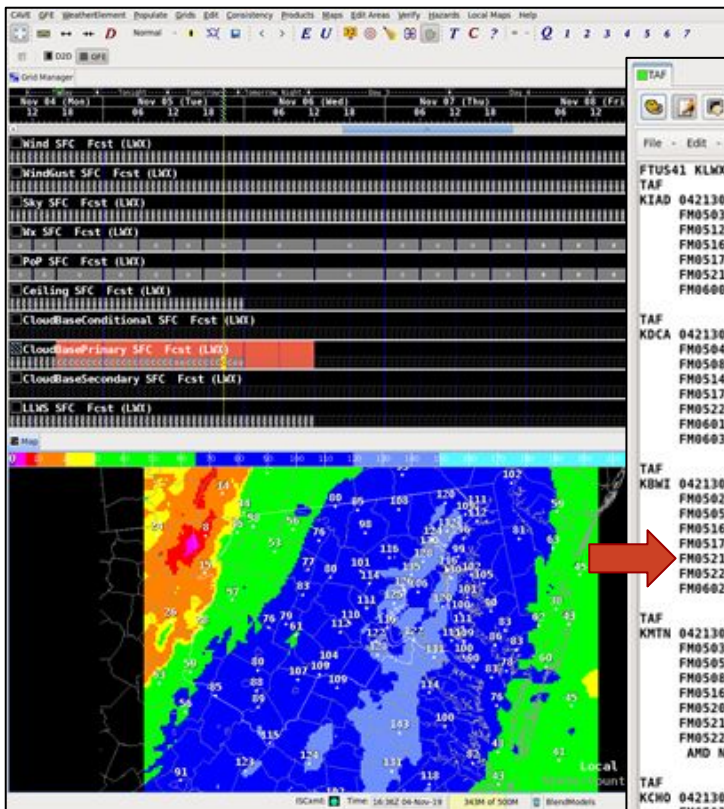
CAVE GFE WeatherElement Populate Grids Edit Consistency Products Maps Edit Areas Verify Hazards Local Maps Help
Normal
E U T C ? Q 1 2 3 4 5 6 7
D2D GFE
Grid Manager
Nov 04 (Mon) 12 18
Nov 05 (Tue) 06 12 18
Nov 06 (Wed) 06 12 18
Nov 07 (Thu) 06 12 18
Nov 08 (Fri) 06 12
Wind SFC Fcst (LWX)
WindGust SFC Fcst (LWX)
Sky SFC Fcst (LWX)
Wx SFC Fcst (LWX)
PoP SFC Fcst (LWX)
Ceiling SFC Fcst (LWX)
CloudBaseConditional SFC Fcst (LWX)
CloudBasePrimary SFC Fcst (LWX)
CloudBaseSecondary SFC Fcst (LWX)
LLWS SFC Fcst (LWX)
Map
Local
ISCsend Time: 16:36Z 04-Nov-19 343M of 500M BlendModels
TAF
File Edit
FTUS41 KLWX
TAF
KIAD 042130
FM0503
FM0512
FM0516
FM0517
FM0521
FM0600
TAF
KDCA 042130
FM0504
FM0508
FM0514
FM0517
FM0522
FM0601
FM0603
TAF
KBWI 042130
FM0502
FM0505
FM0516
FM0517
FM0521
FM0522
FM0602
TAF
KMTN 042130
FM0503
FM0505
FM0508
FM0516
FM0520
FM0521
FM0522
AMD N
TAF
KCHO 042130